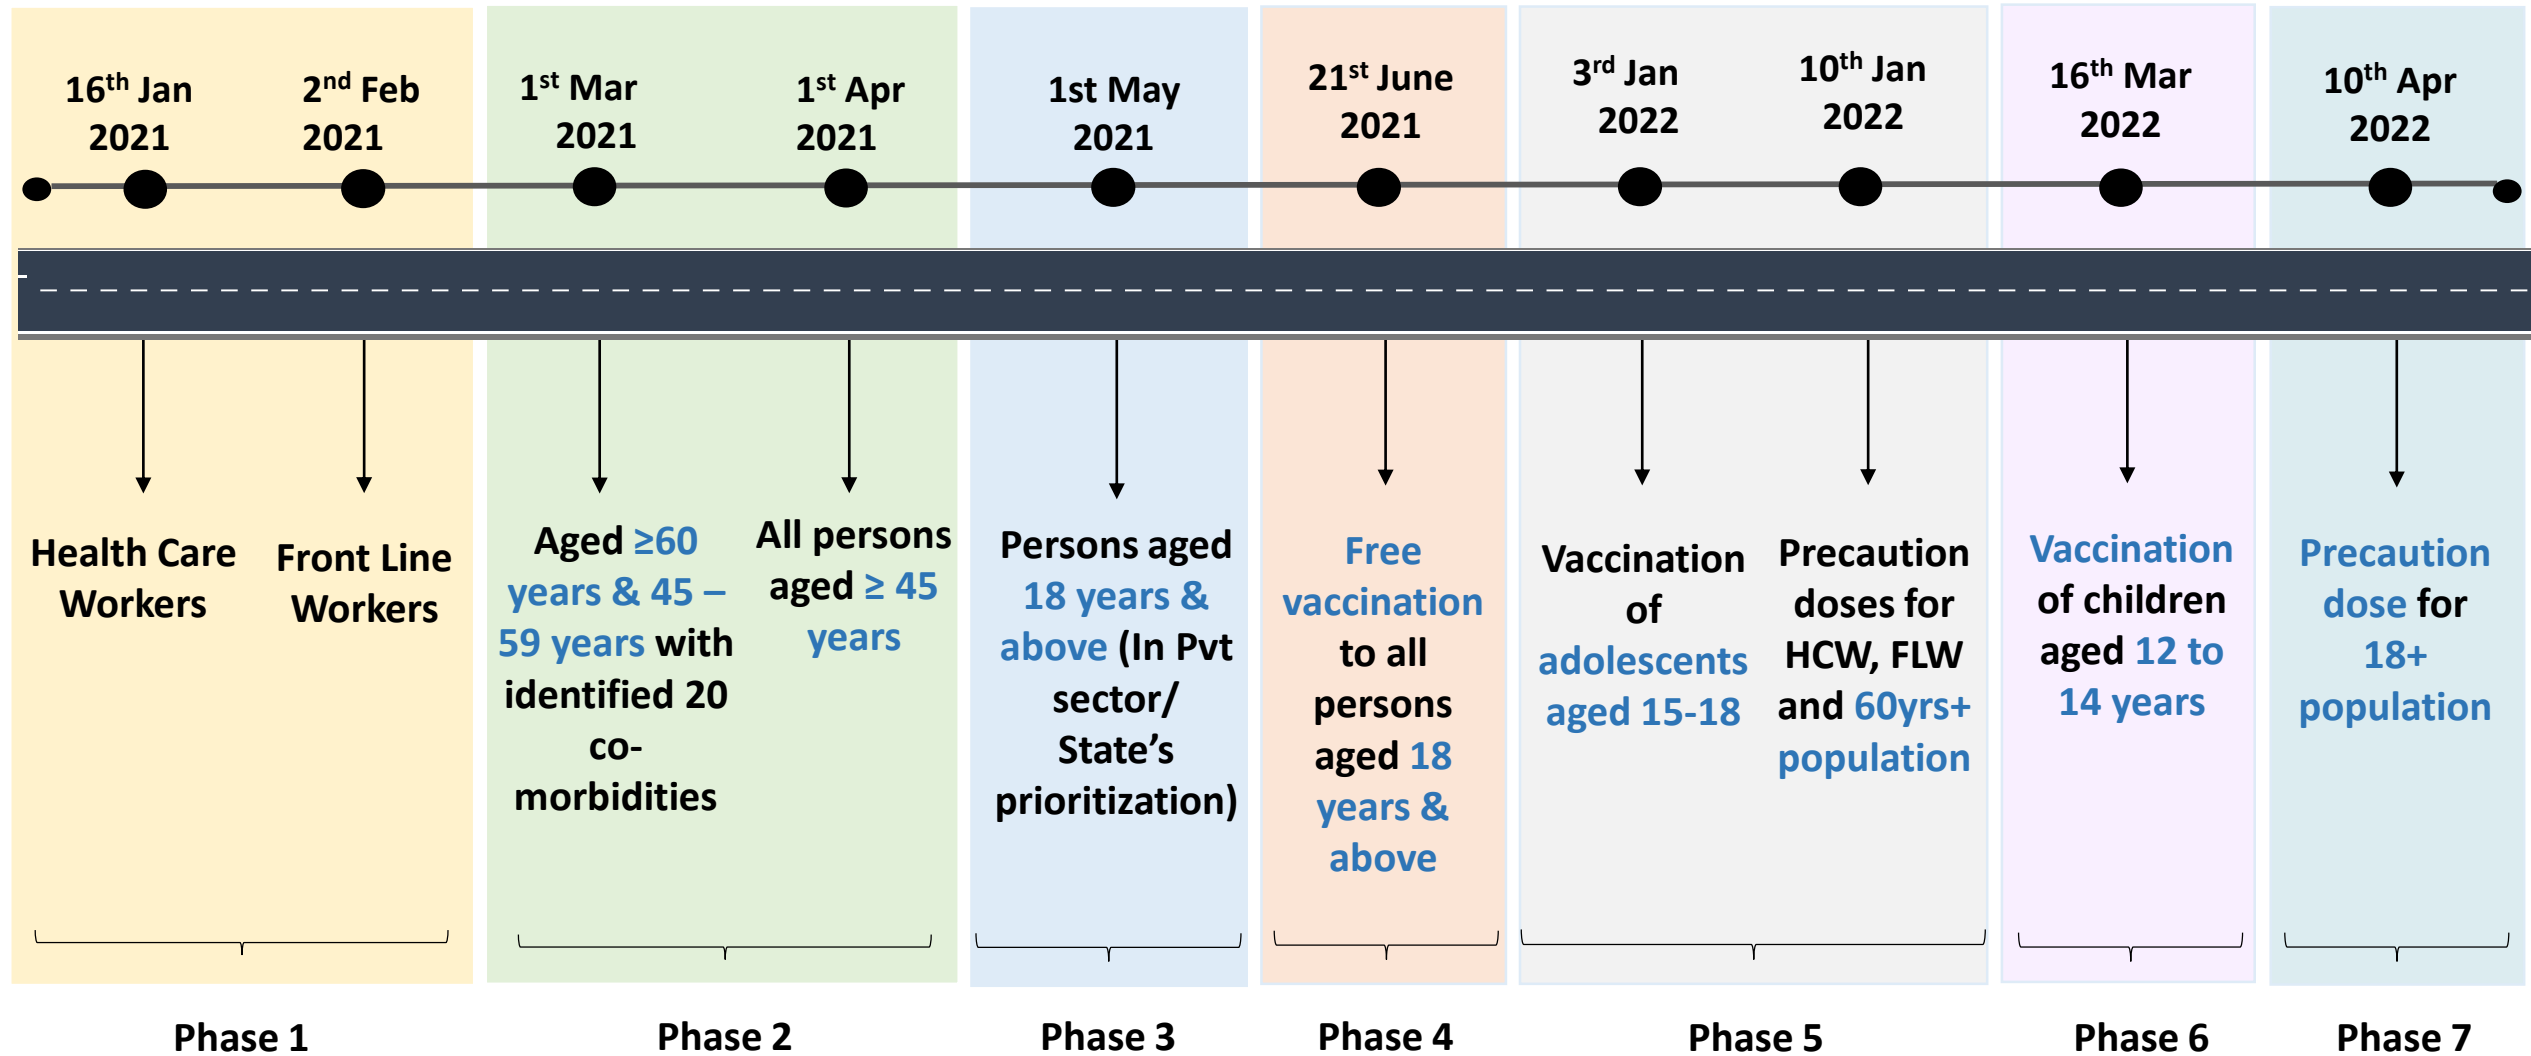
16$^{th}$ Jan 2021

2$^{nd}$ Feb 2021

1$^{st}$ Mar 2021

1$^{st}$ Apr 2021

1st May 2021

21$^{st}$ June 2021

3$^{rd}$ Jan 2022

10$^{th}$ Jan 2022

16$^{th}$ Mar 2022

10$^{th}$ Apr 2022

Health Care Workers

Front Line Workers

Aged ≥60 years & 45 – 59 years with identified 20 co-morbidities

All persons aged ≥ 45 years

Persons aged 18 years & above (In Pvt sector/ State's prioritization)

Free vaccination to all persons aged 18 years & above

Vaccination of adolescents aged 15-18

Precaution doses for HCW, FLW and 60yrs+ population

Vaccination of children aged 12 to 14 years

Precaution dose for 18+ population

Phase 1

Phase 2

Phase 3

Phase 4

Phase 5

Phase 6

Phase 7